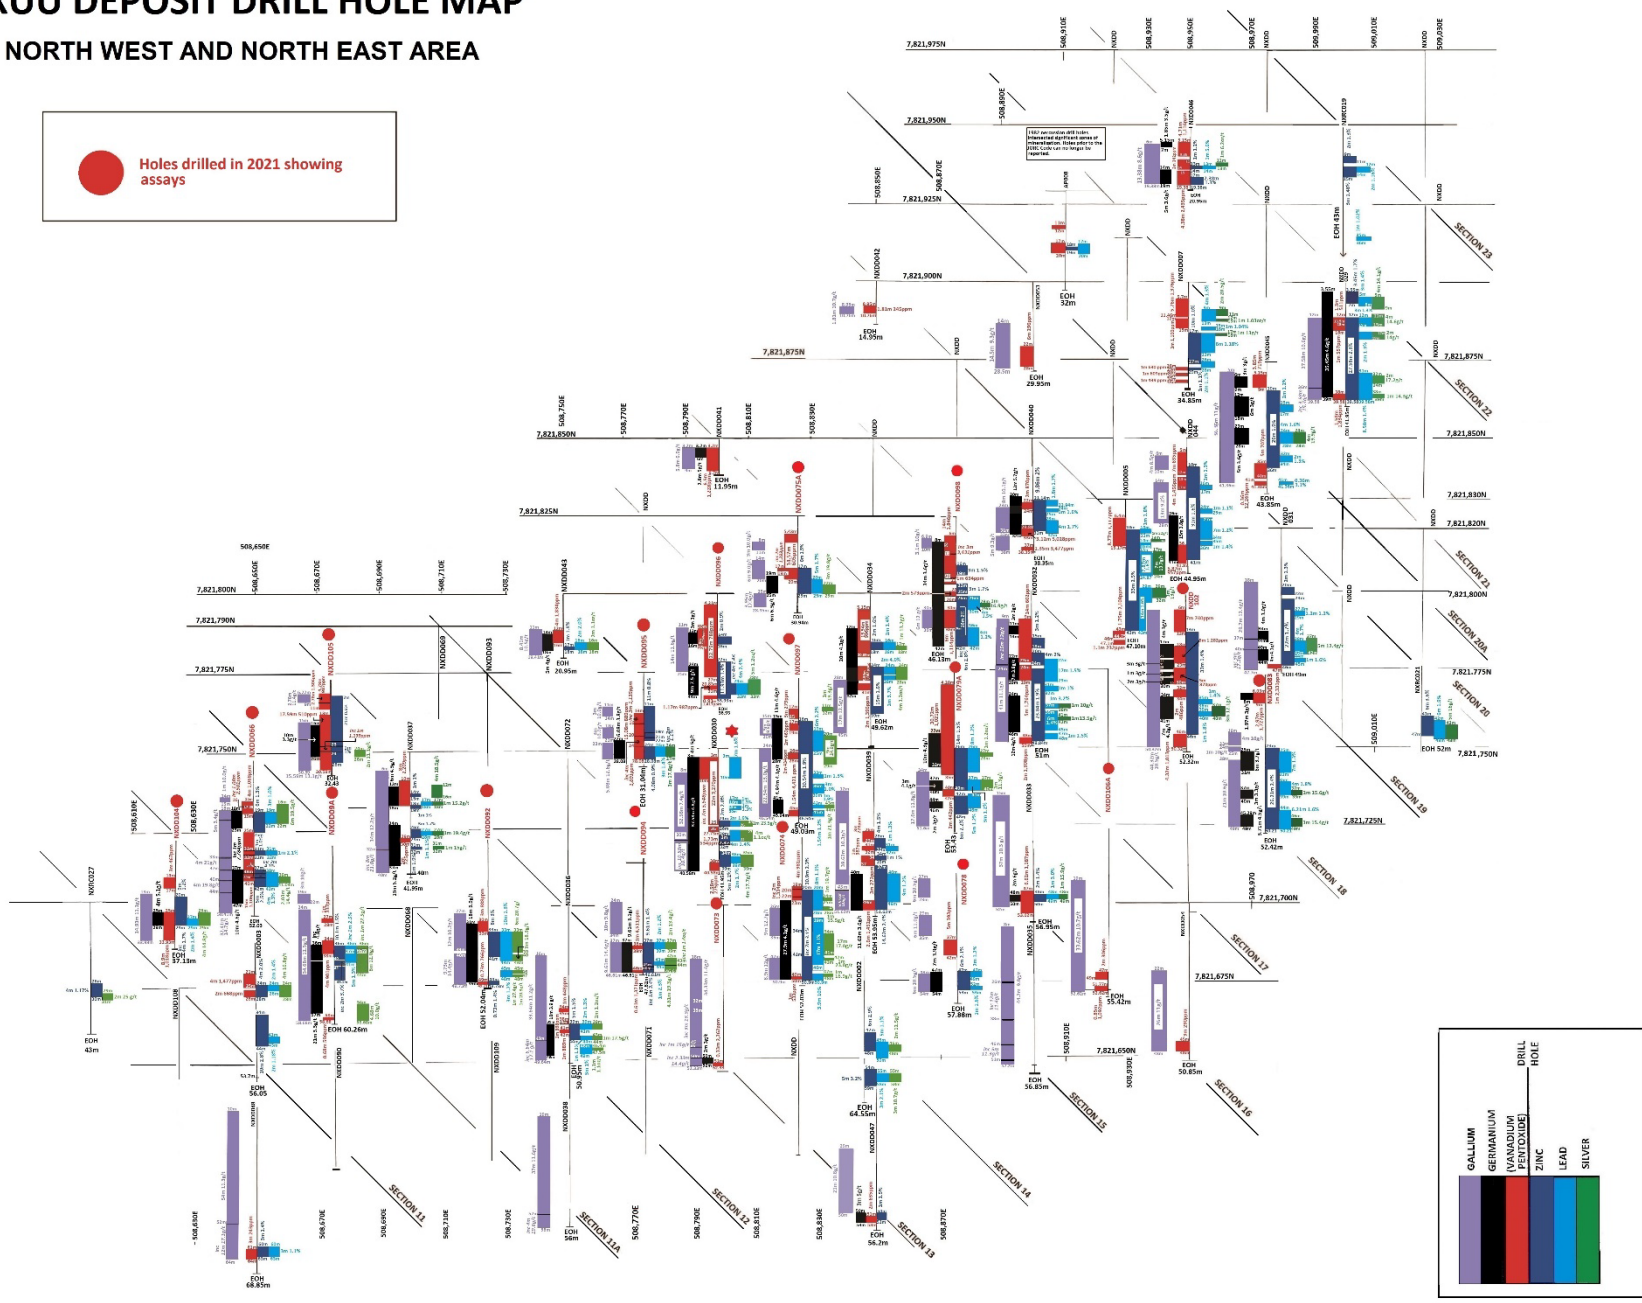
KUU DEPOSIT DRILL HOLE MAP
NORTH WEST AND NORTH EAST AREA

Holes drilled in 2021 showing assays

7,821,975N
508,910E
508,930E
508,950E
508,970E
508,990E
509,010E
509,030E
7,821,950N
508,890E
7,821,925N
508,850E
508,870E
7,821,900N
NXDD042
EOH 14.95m
EOH 32m
7,821,875N
EOH 29.95m
EOH 34.85m
7,821,850N
508,750E
508,770E
508,790E
NXDD041
508,810E
508,830E
EOH 11.95m
NXDD075A
NXDD098
EOH 43.85m
7,821,830N
7,821,825N
7,821,820N
508,650E
7,821,800N
508,650E
508,670E
508,690E
508,710E
508,730E
NXDD043
EOH 44.95m
7,821,790N
NXDD069
NXDD093
EOH 20.95m
NXDD095
NXDD097
EOH 46.13m
EOH 47.10m
7,821,775N
NXDD105
NXDD079A
EOH 49.62m
7,821,750N
NXDD066
NXDD072
NXDD037
NXDD030
EOH 51m
EOH 52.52m
EOH 52m
7,821,750N
508,610E
508,630E
NXDD104
NXDD08A
NXDD092
EOH 31.06m
NXDD094
EOH 49.03m
NXDD074
NXDD106A
NXDD083
EOH 52.42m
7,821,725N
EOH 32.43
EOH 41.9m
NXDD078
508,970
7,821,700N
NXRC027
EOH 37.13m
NXDD068
NXDD036
NXDD073
EOH 56.95m
EOH 52.04m
NXDD002
EOH 53.83m
NXDD035
7,821,675N
EOH 55.42m
EOH 60.26m
EOH 57.88m
EOH 43m
NXDD108
NXDD090
NXDD109
EOH 50.35m
NXDD071
NXDD
508,910E
7,821,650N
508,930E
EOH 50.85m
EOH 56.05
EOH 64.55m
EOH 56.85m
NXDD038
NXDD047
EOH 56m
EOH 56.7m
EOH 68.85m
508,630E
508,670E
508,690E
508,710E
508,730E
508,770E
508,790E
508,810E
508,830E
508,870E
SECTION 23
SECTION 22
SECTION 21
SECTION 20A
SECTION 20
SECTION 19
SECTION 18
SECTION 17
SECTION 16
SECTION 15
SECTION 14
SECTION 13
SECTION 12
SECTION 11A
SECTION 11

DRILL HOLE
GALLIUM
GERMANIUM
(VANADIUM PENTOXIDE)
ZINC
LEAD
SILVER